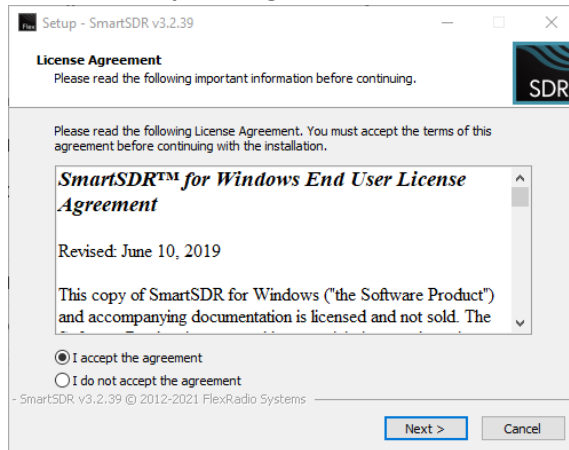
Flex Setup - SmartSDR v3.2.39

License Agreement
Please read the following important information before continuing.

SDR

Please read the following License Agreement. You must accept the terms of this agreement before continuing with the installation.

SmartSDR™ for Windows End User License Agreement

Revised: June 10, 2019

This copy of SmartSDR for Windows ("the Software Product") and accompanying documentation is licensed and not sold. The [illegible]

I accept the agreement

I do not accept the agreement

SmartSDR v3.2.39 © 2012-2021 FlexRadio Systems

Next >

Cancel